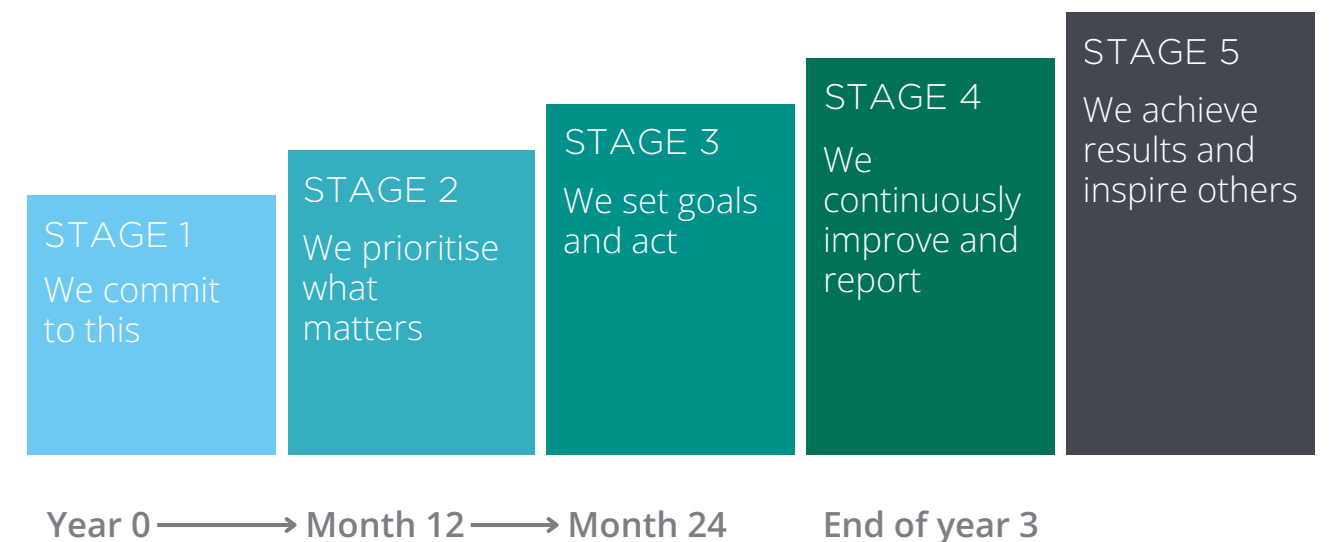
STAGE 1
We commit to this

STAGE 2
We prioritise what matters

STAGE 3
We set goals and act

STAGE 4
We continuously improve and report

STAGE 5
We achieve results and inspire others

Year 0 → Month 12 → Month 24 End of year 3